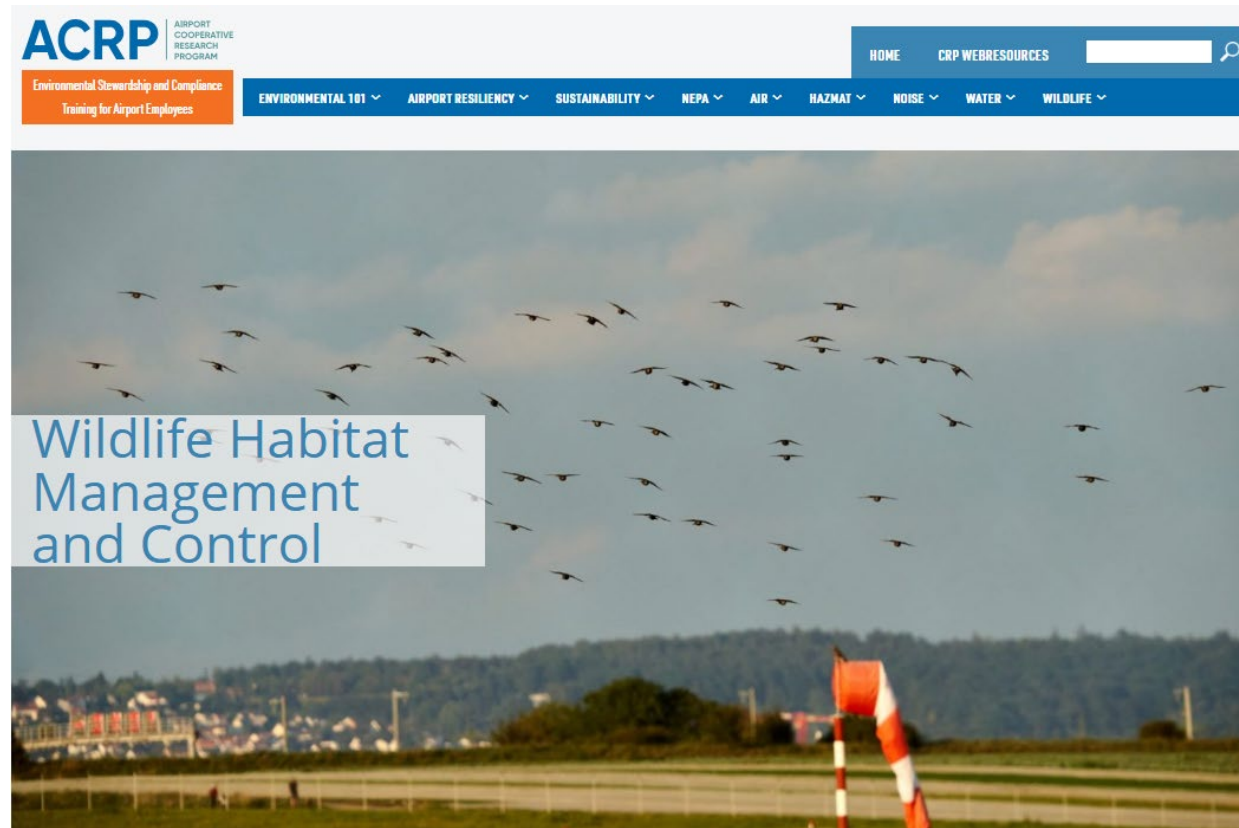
ACRP AIRPORT COOPERATIVE RESEARCH PROGRAM

Environmental Stewardship and Compliance Training for Airport Employees

HOME CRP WEBRESOURCES

ENVIRONMENTAL 101 AIRPORT RESILIENCY SUSTAINABILITY NEPA AIR HAZMAT NOISE WATER WILDLIFE

Wildlife Habitat Management and Control